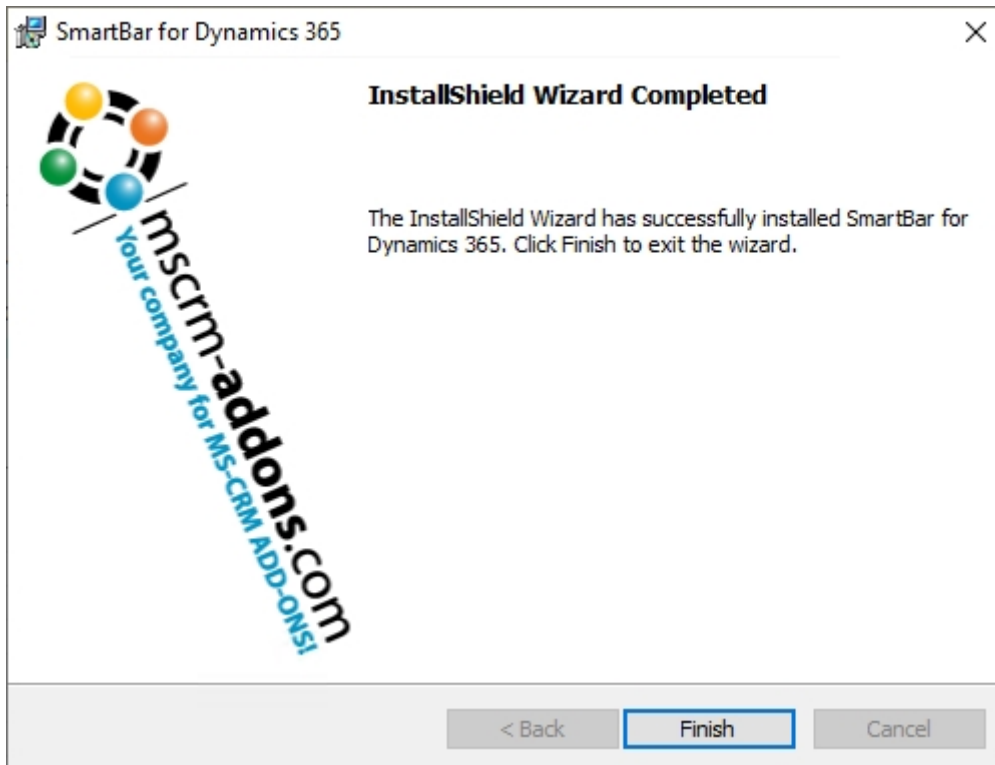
SmartBar for Dynamics 365

×

mscrm-addons.com
Your company for MS-CRM ADD-ONS!

InstallShield Wizard Completed

The InstallShield Wizard has successfully installed SmartBar for Dynamics 365. Click Finish to exit the wizard.

< Back

Finish

Cancel